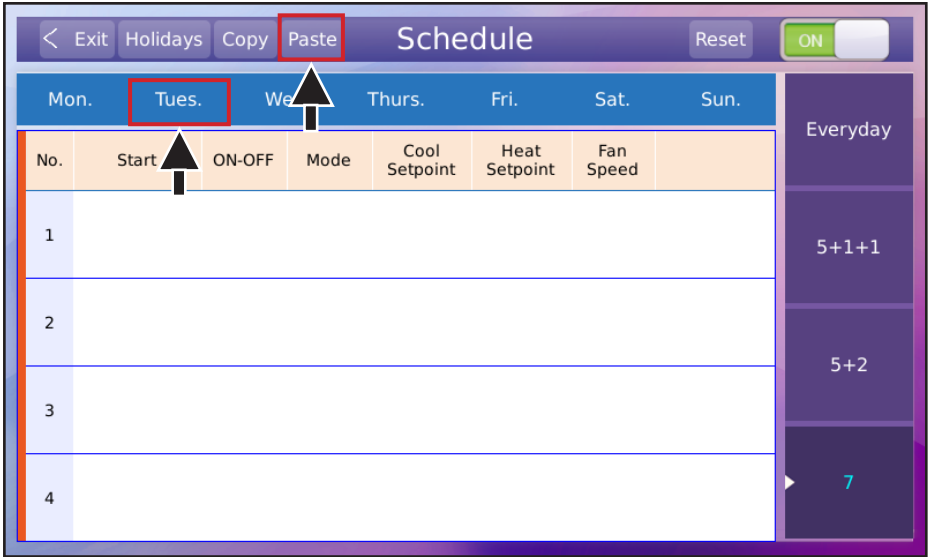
< Exit Holidays Copy Paste Schedule Reset ON

Mon. Tues. We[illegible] Thurs. Fri. Sat. Sun.

| No. | Start | ON-OFF | Mode | Cool Setpoint | Heat Setpoint | Fan Speed |
|---|---|---|---|---|---|---|
| 1 | | | | | | |
| 2 | | | | | | |
| 3 | | | | | | |
| 4 | | | | | | |

Everyday

5+1+1

5+2

7